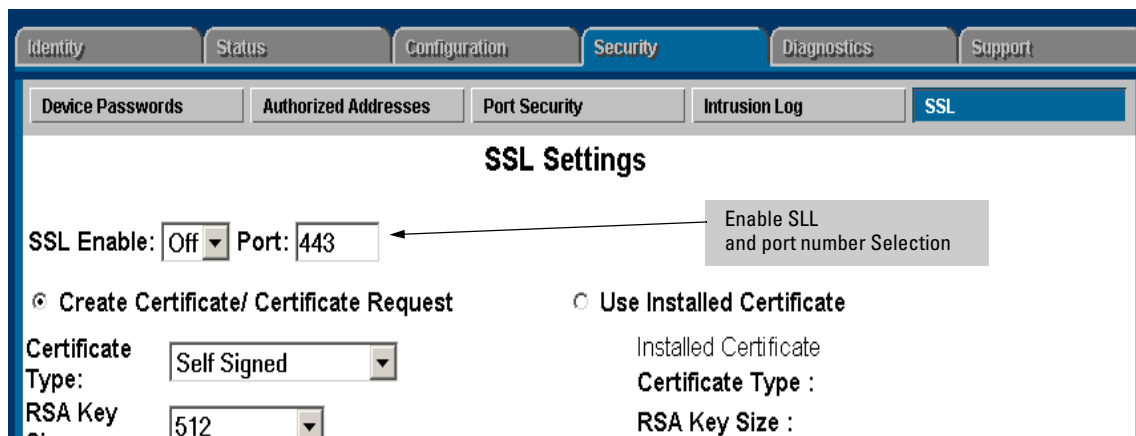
Identity Status Configuration Security Diagnostics Support

Device Passwords Authorized Addresses Port Security Intrusion Log SSL

SSL Settings

SSL Enable: Off Port: 443

Enable SLL and port number Selection

Create Certificate/ Certificate Request

Use Installed Certificate

Certificate Type: Self Signed

RSA Key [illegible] 512

Installed Certificate

Certificate Type :

RSA Key Size :